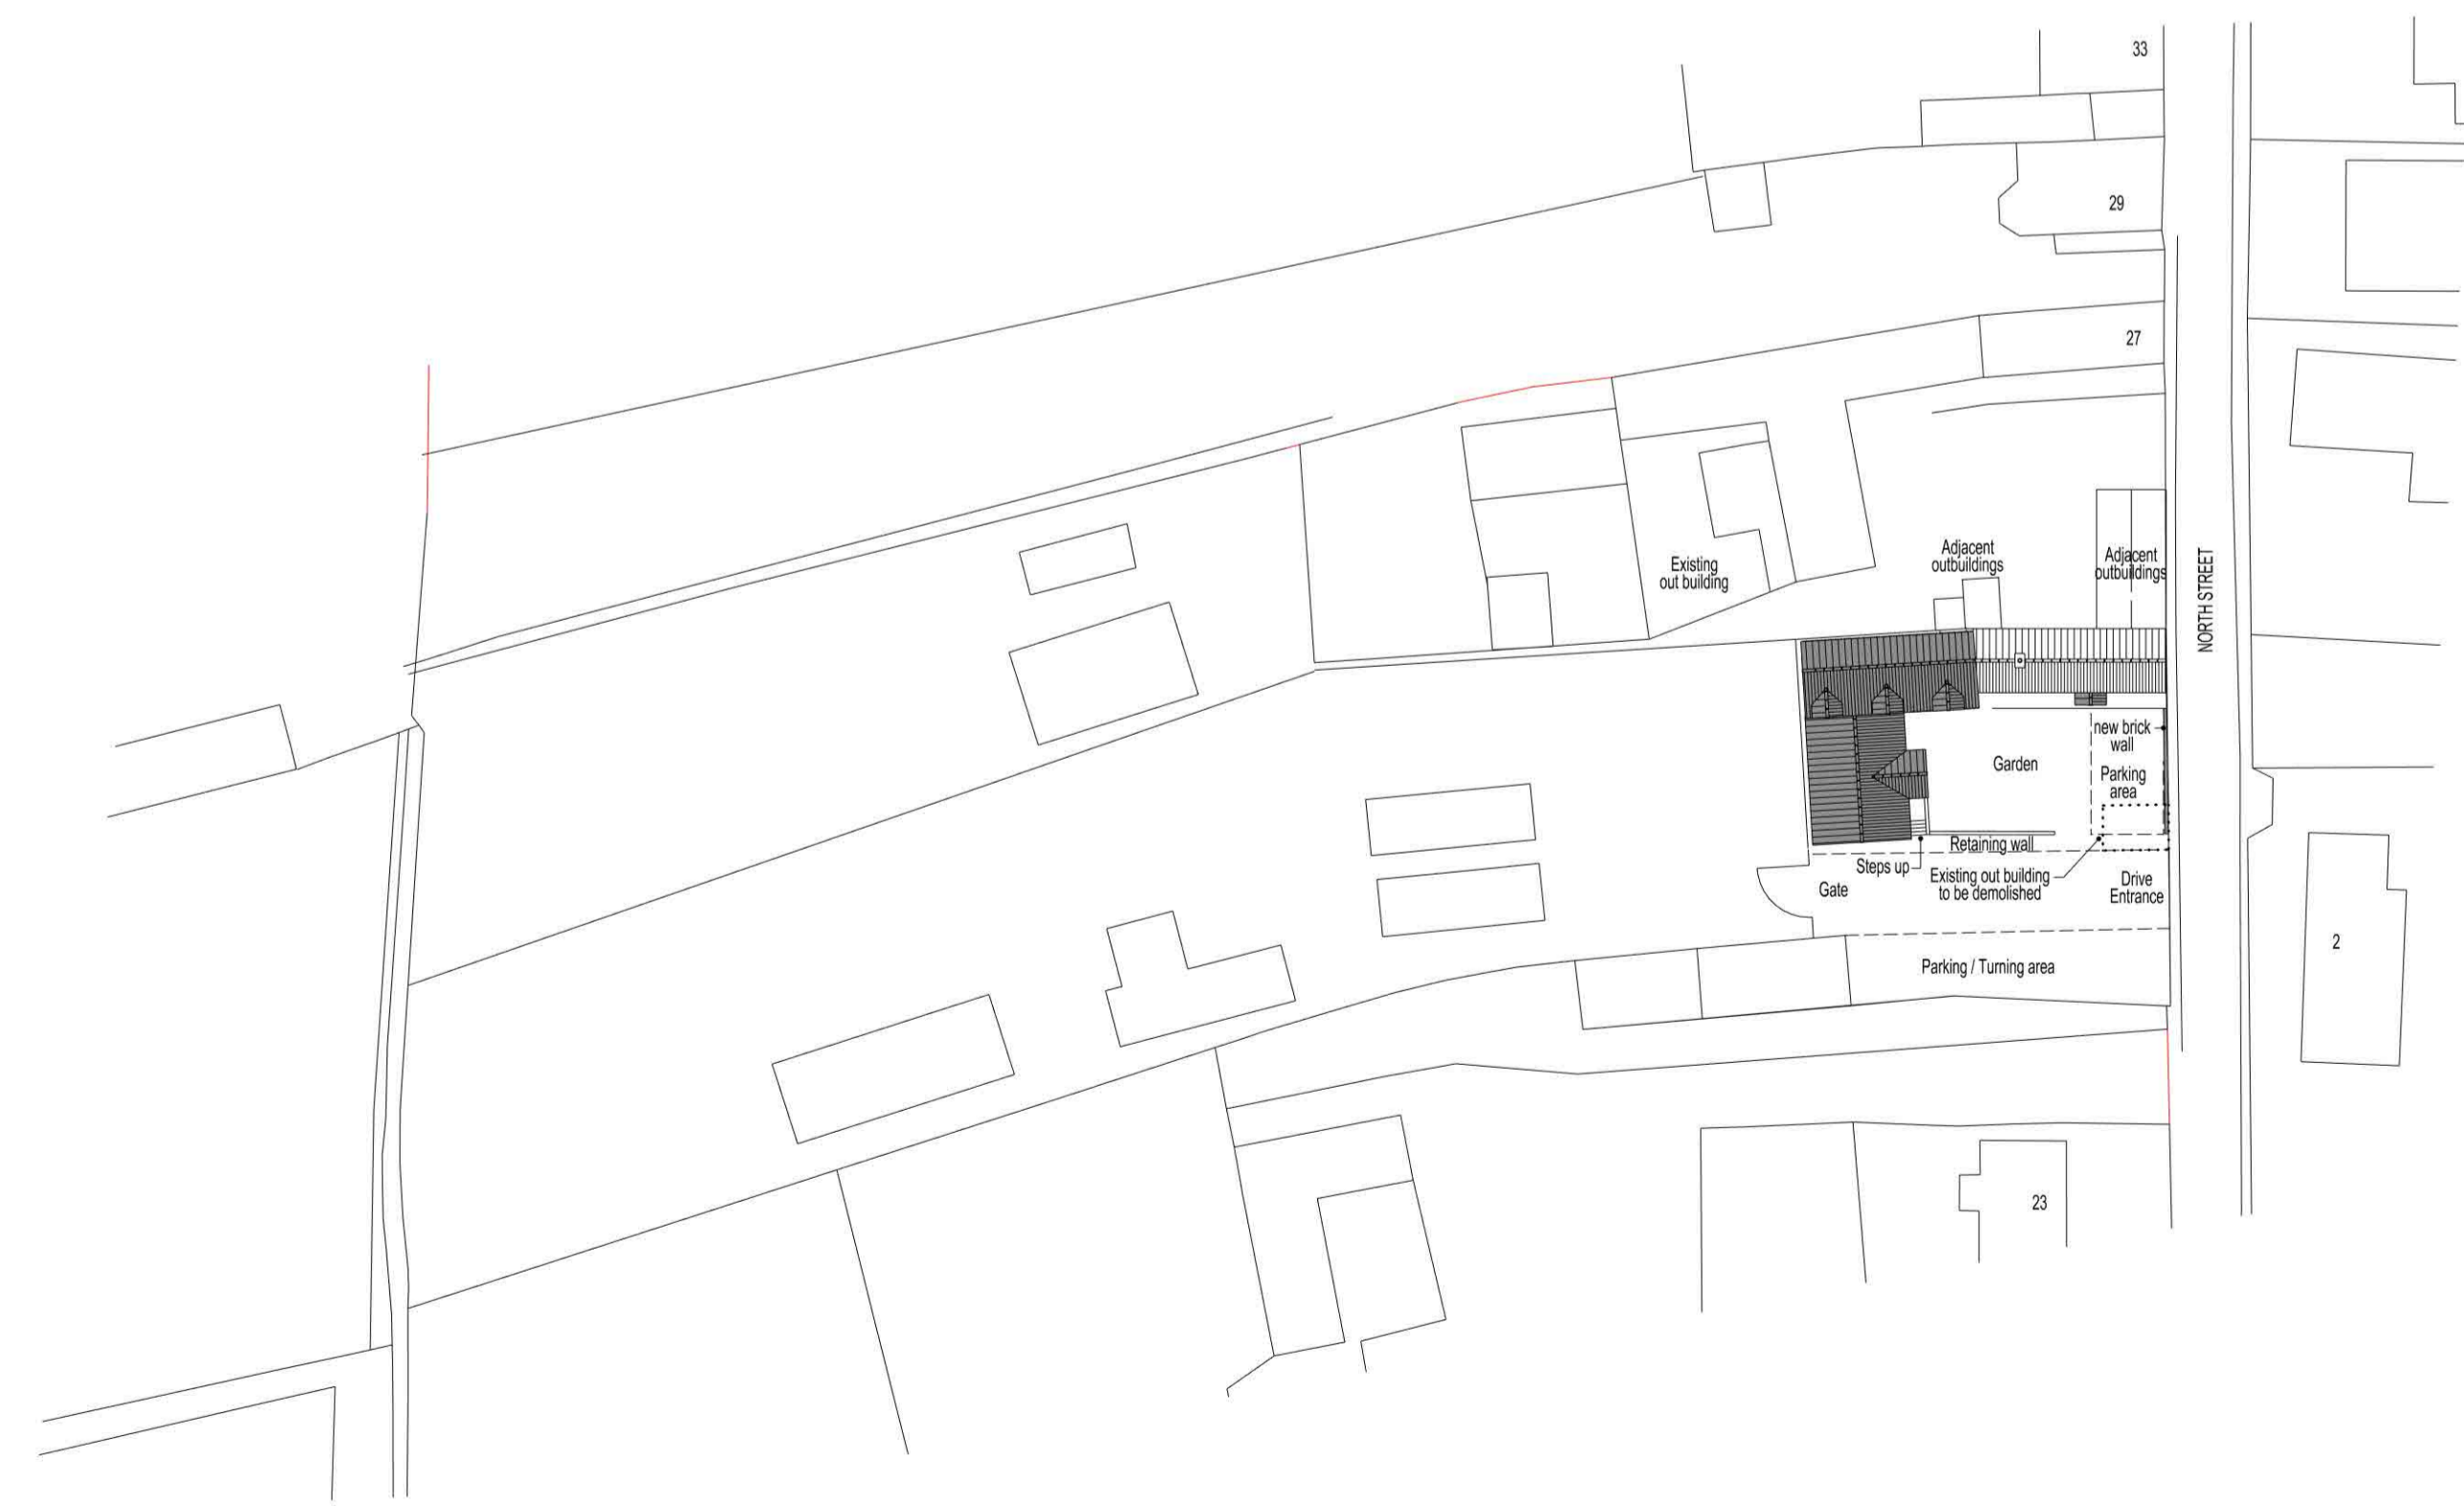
33

29

27

Existing out building

Adjacent outbuildings

Adjacent outbuildings

NORTH STREET

new brick wall

Garden

Parking area

Retaining wall

Steps up

Existing out building to be demolished

Gate

Drive Entrance

Parking / Turning area

2

23